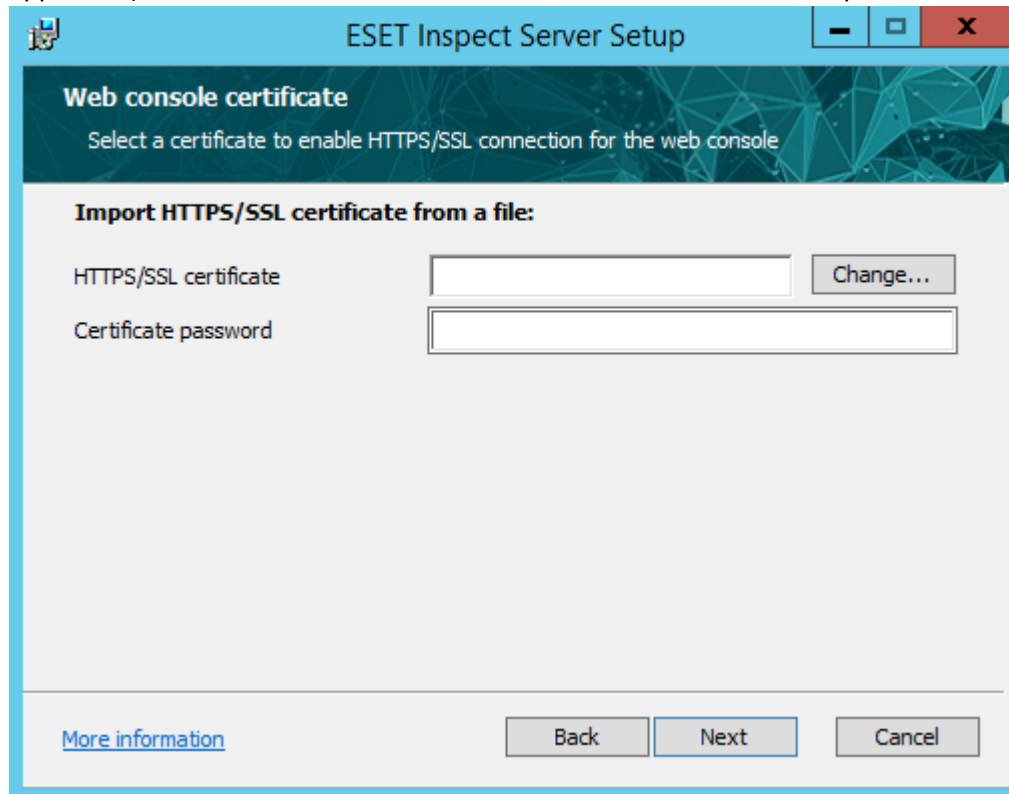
ESET Inspect Server Setup

Web console certificate

Select a certificate to enable HTTPS/SSL connection for the web console

Import HTTPS/SSL certificate from a file:

HTTPS/SSL certificate

Change...

Certificate password

More information

Back

Next

Cancel